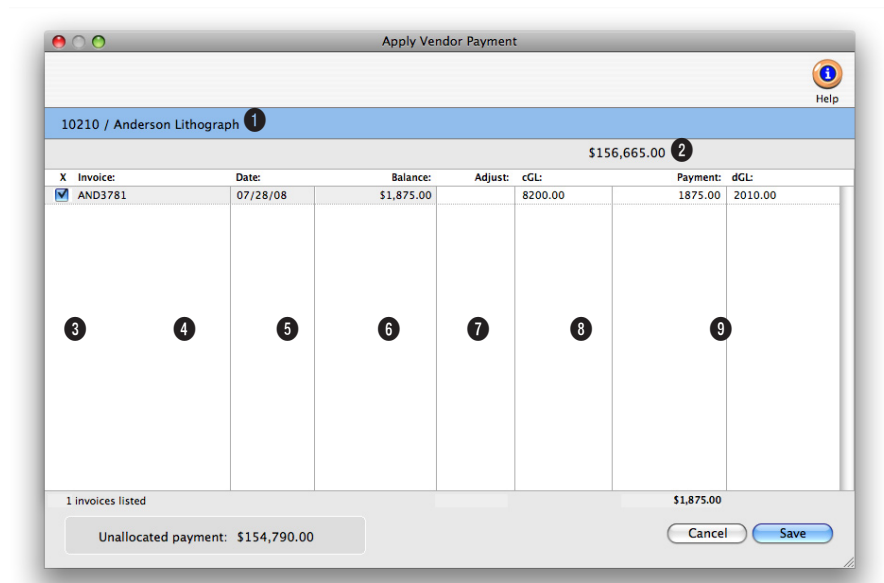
Apply Vendor Payment

Help

10210 / Anderson Lithograph 1

$156,665.00 2

| X | Invoice: | Date: | Balance: | Adjust: | cGL: | Payment: | dGL: |
|---|---|---|---|---|---|---|---|
| ☑ | AND3781 | 07/28/08 | $1,875.00 | | 8200.00 | 1875.00 | 2010.00 |

3 4 5 6 7 8 9

1 invoices listed

$1,875.00

Unallocated payment: $154,790.00

Cancel

Save